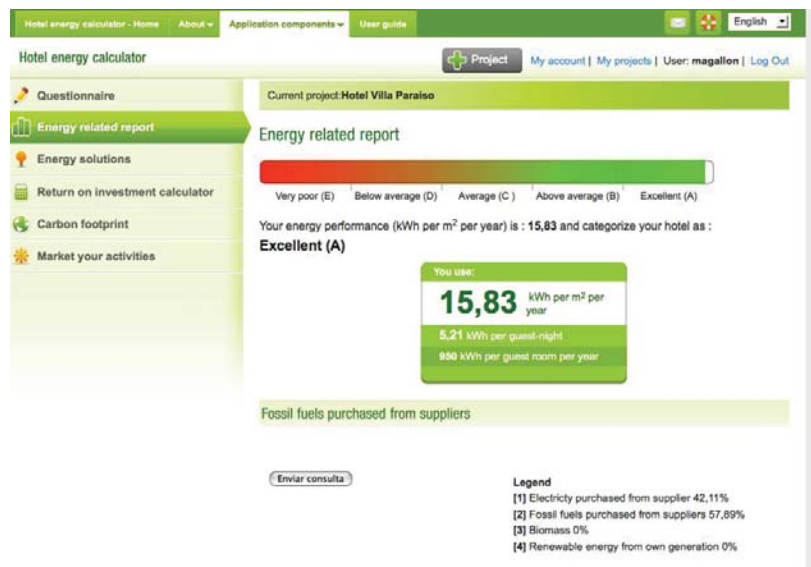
Hotel energy calculator - Home | About | Application components | User guide | English

Hotel energy calculator

Project | My account | My projects | User: magallon | Log Out

Questionnaire
Energy related report
Energy solutions
Return on investment calculator
Carbon footprint
Market your activities

Current project: Hotel Villa Paraiso

Energy related report

Very poor (E) | Below average (D) | Average (C) | Above average (B) | Excellent (A)

Your energy performance (kWh per m$^2$ per year) is : 15,83 and categorize your hotel as :
Excellent (A)

You use:
15,83 kWh per m$^2$ per year
5,21 kWh per guest-night
950 kWh per guest room per year

Fossil fuels purchased from suppliers

Enviar consulta

Legend
[1] Electricty purchased from supplier 42,11%
[2] Fossil fuels purchased from suppliers 57,89%
[3] Biomass 0%
[4] Renewable energy from own generation 0%